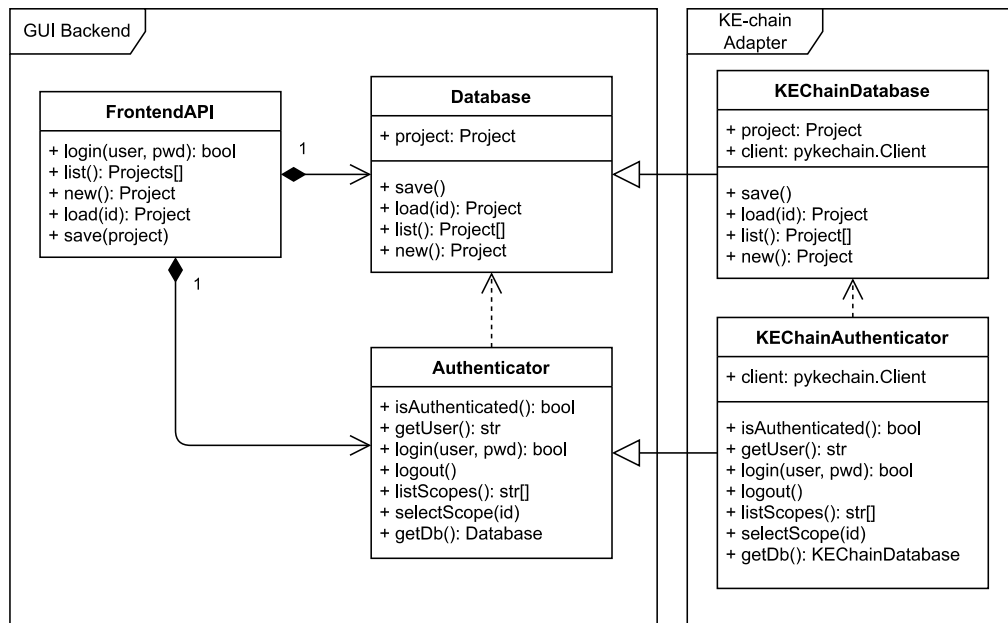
GUI Backend

FrontendAPI

+ login(user, pwd): bool
+ list(): Projects[]
+ new(): Project
+ load(id): Project
+ save(project)

1

1

Database

+ project: Project

+ save()
+ load(id): Project
+ list(): Project[]
+ new(): Project

Authenticator

+ isAuthenticated(): bool
+ getUser(): str
+ login(user, pwd): bool
+ logout()
+ listScopes(): str[]
+ selectScope(id)
+ getDb(): Database

KE-chain Adapter

KEChainDatabase

+ project: Project
+ client: pykechain.Client

+ save()
+ load(id): Project
+ list(): Project[]
+ new(): Project

KEChainAuthenticator

+ client: pykechain.Client

+ isAuthenticated(): bool
+ getUser(): str
+ login(user, pwd): bool
+ logout()
+ listScopes(): str[]
+ selectScope(id)
+ getDb(): KEChainDatabase